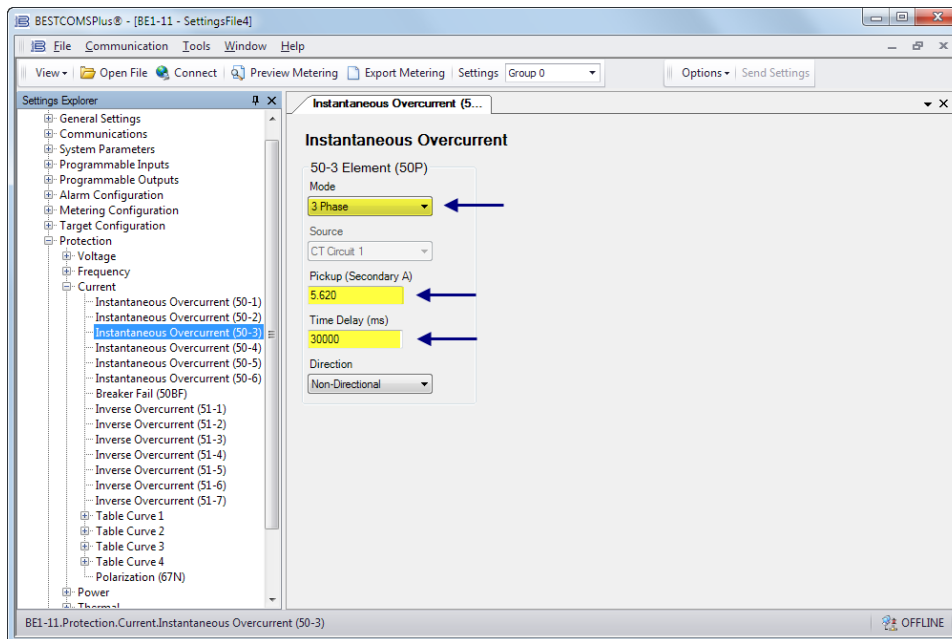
BESTCOMSPlus® - [BE1-11 - SettingsFile4]

File Communication Tools Window Help

View ▾ Open File Connect Preview Metering Export Metering Settings Group 0 Options ▾ Send Settings

Settings Explorer

General Settings
Communications
System Parameters
Programmable Inputs
Programmable Outputs
Alarm Configuration
Metering Configuration
Target Configuration
Protection
Voltage
Frequency
Current
Instantaneous Overcurrent (50-1)
Instantaneous Overcurrent (50-2)
Instantaneous Overcurrent (50-3)
Instantaneous Overcurrent (50-4)
Instantaneous Overcurrent (50-5)
Instantaneous Overcurrent (50-6)
Breaker Fail (50BF)
Inverse Overcurrent (51-1)
Inverse Overcurrent (51-2)
Inverse Overcurrent (51-3)
Inverse Overcurrent (51-4)
Inverse Overcurrent (51-5)
Inverse Overcurrent (51-6)
Inverse Overcurrent (51-7)
Table Curve 1
Table Curve 2
Table Curve 3
Table Curve 4
Polarization (67N)
Power
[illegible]

Instantaneous Overcurrent (5...

Instantaneous Overcurrent

50-3 Element (50P)

Mode
3 Phase

Source
CT Circuit 1

Pickup (Secondary A)
5.620

Time Delay (ms)
30000

Direction
Non-Directional

BE1-11.Protection.Current.Instantaneous Overcurrent (50-3)

OFFLINE